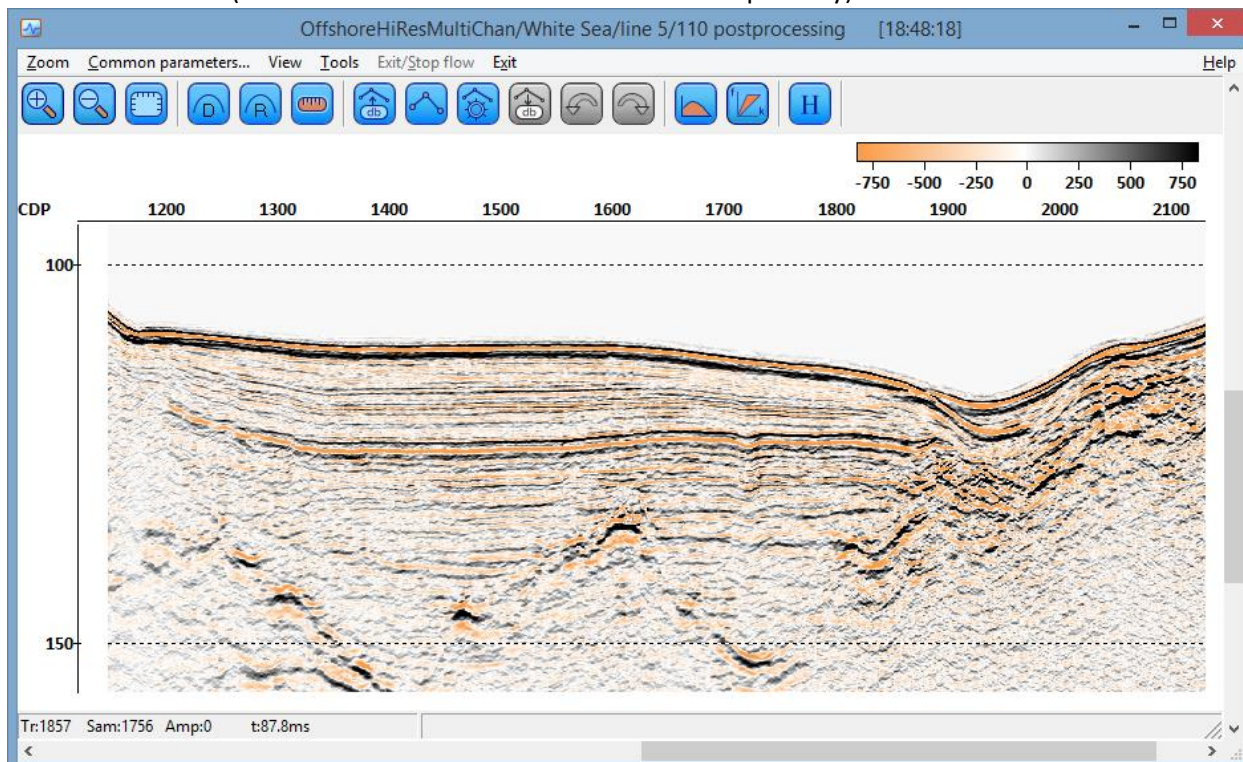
OffshoreHiResMultiChan/White Sea/line 5/110 postprocessing [18:48:18]

Zoom Common parameters... View Tools Exit/Stop flow Exit Help

D R db db H

-750 -500 -250 0 250 500 750

CDP 1200 1300 1400 1500 1600 1700 1800 1900 2000 2100

100

150

Tr:1857 Sam:1756 Amp:0 t:87.8ms